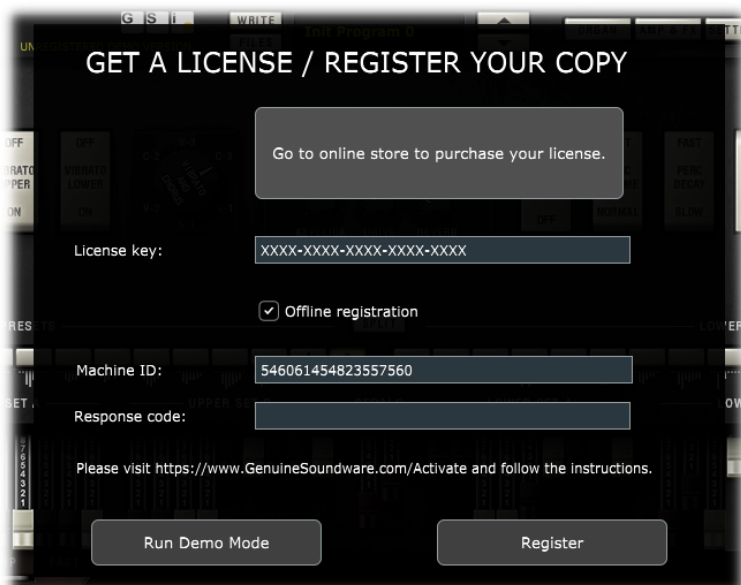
G S i WRITE Init Program 0

GET A LICENSE / REGISTER YOUR COPY

Go to online store to purchase your license.

License key: XXXX-XXXX-XXXX-XXXX-XXXX

Offline registration

Machine ID: 546061454823557560

Response code:

Please visit https://www.GenuineSoundware.com/Activate and follow the instructions.

Run Demo Mode

Register